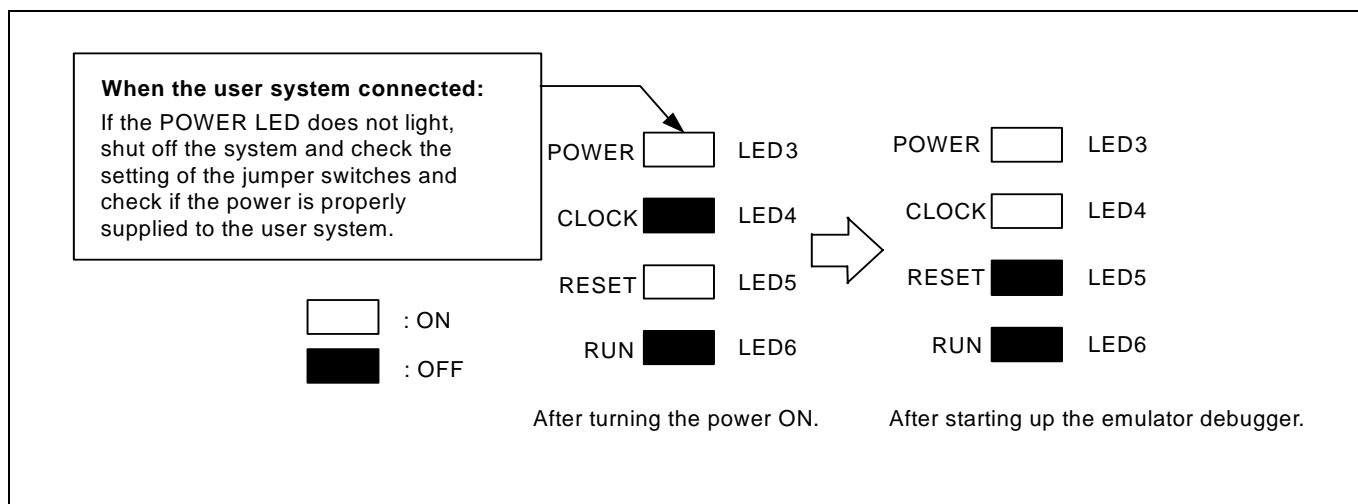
**When the user system connected:**
If the POWER LED does not light, shut off the system and check the setting of the jumper switches and check if the power is properly supplied to the user system.

POWER LED3
CLOCK LED4
RESET LED5
RUN LED6

POWER LED3
CLOCK LED4
RESET LED5
RUN LED6

: ON
: OFF

After turning the power ON.

After starting up the emulator debugger.